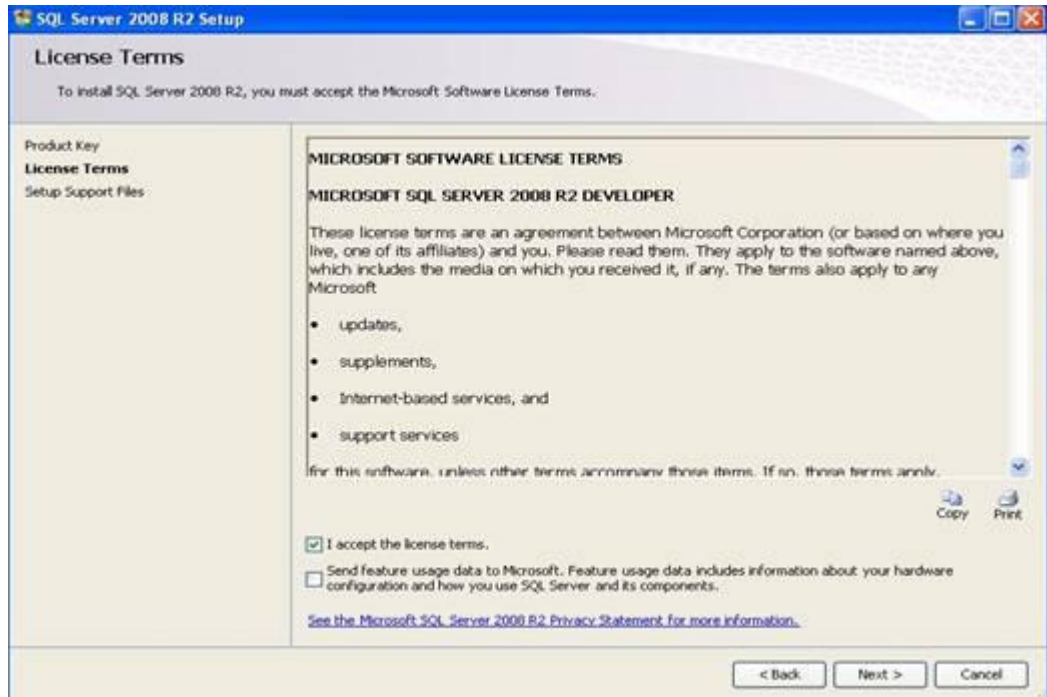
SQL Server 2008 R2 Setup

License Terms

To install SQL Server 2008 R2, you must accept the Microsoft Software License Terms.

Product Key
License Terms
Setup Support Files

MICROSOFT SOFTWARE LICENSE TERMS

MICROSOFT SQL SERVER 2008 R2 DEVELOPER

These license terms are an agreement between Microsoft Corporation (or based on where you live, one of its affiliates) and you. Please read them. They apply to the software named above, which includes the media on which you received it, if any. The terms also apply to any Microsoft

- updates,
- supplements,
- Internet-based services, and
- support services

for this software, unless other terms accompany those items. If so, those terms apply.

Copy Print

I accept the license terms.

Send feature usage data to Microsoft. Feature usage data includes information about your hardware configuration and how you use SQL Server and its components.

See the Microsoft SQL Server 2008 R2 Privacy Statement for more information.

< Back Next > Cancel